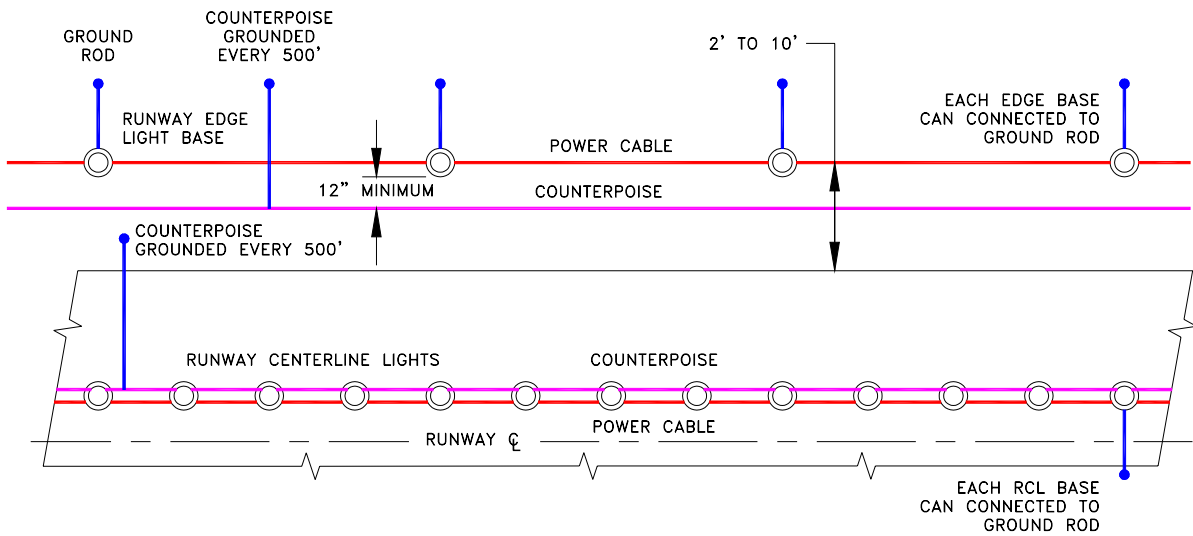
GROUND ROD

COUNTERPOISE GROUNDED EVERY 500'

2' TO 10'

RUNWAY EDGE LIGHT BASE

EACH EDGE BASE CAN CONNECTED TO GROUND ROD

POWER CABLE

12" MINIMUM

COUNTERPOISE

COUNTERPOISE GROUNDED EVERY 500'

RUNWAY CENTERLINE LIGHTS

COUNTERPOISE

POWER CABLE

RUNWAY ℄

EACH RCL BASE CAN CONNECTED TO GROUND ROD